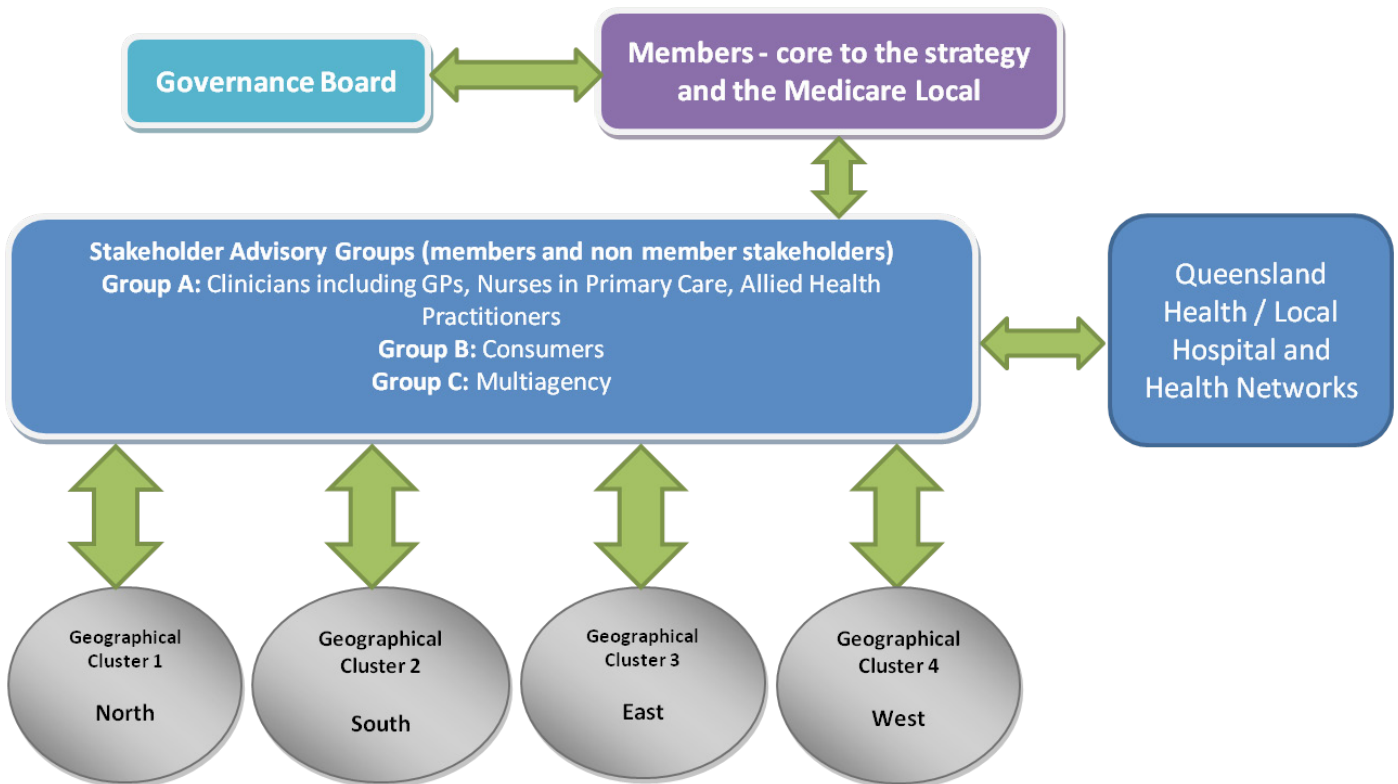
Governance Board

Members - core to the strategy and the Medicare Local

Stakeholder Advisory Groups (members and non member stakeholders)
Group A: Clinicians including GPs, Nurses in Primary Care, Allied Health Practitioners
Group B: Consumers
Group C: Multiagency

Queensland Health / Local Hospital and Health Networks

Geographical Cluster 1
North

Geographical Cluster 2
South

Geographical Cluster 3
East

Geographical Cluster 4
West